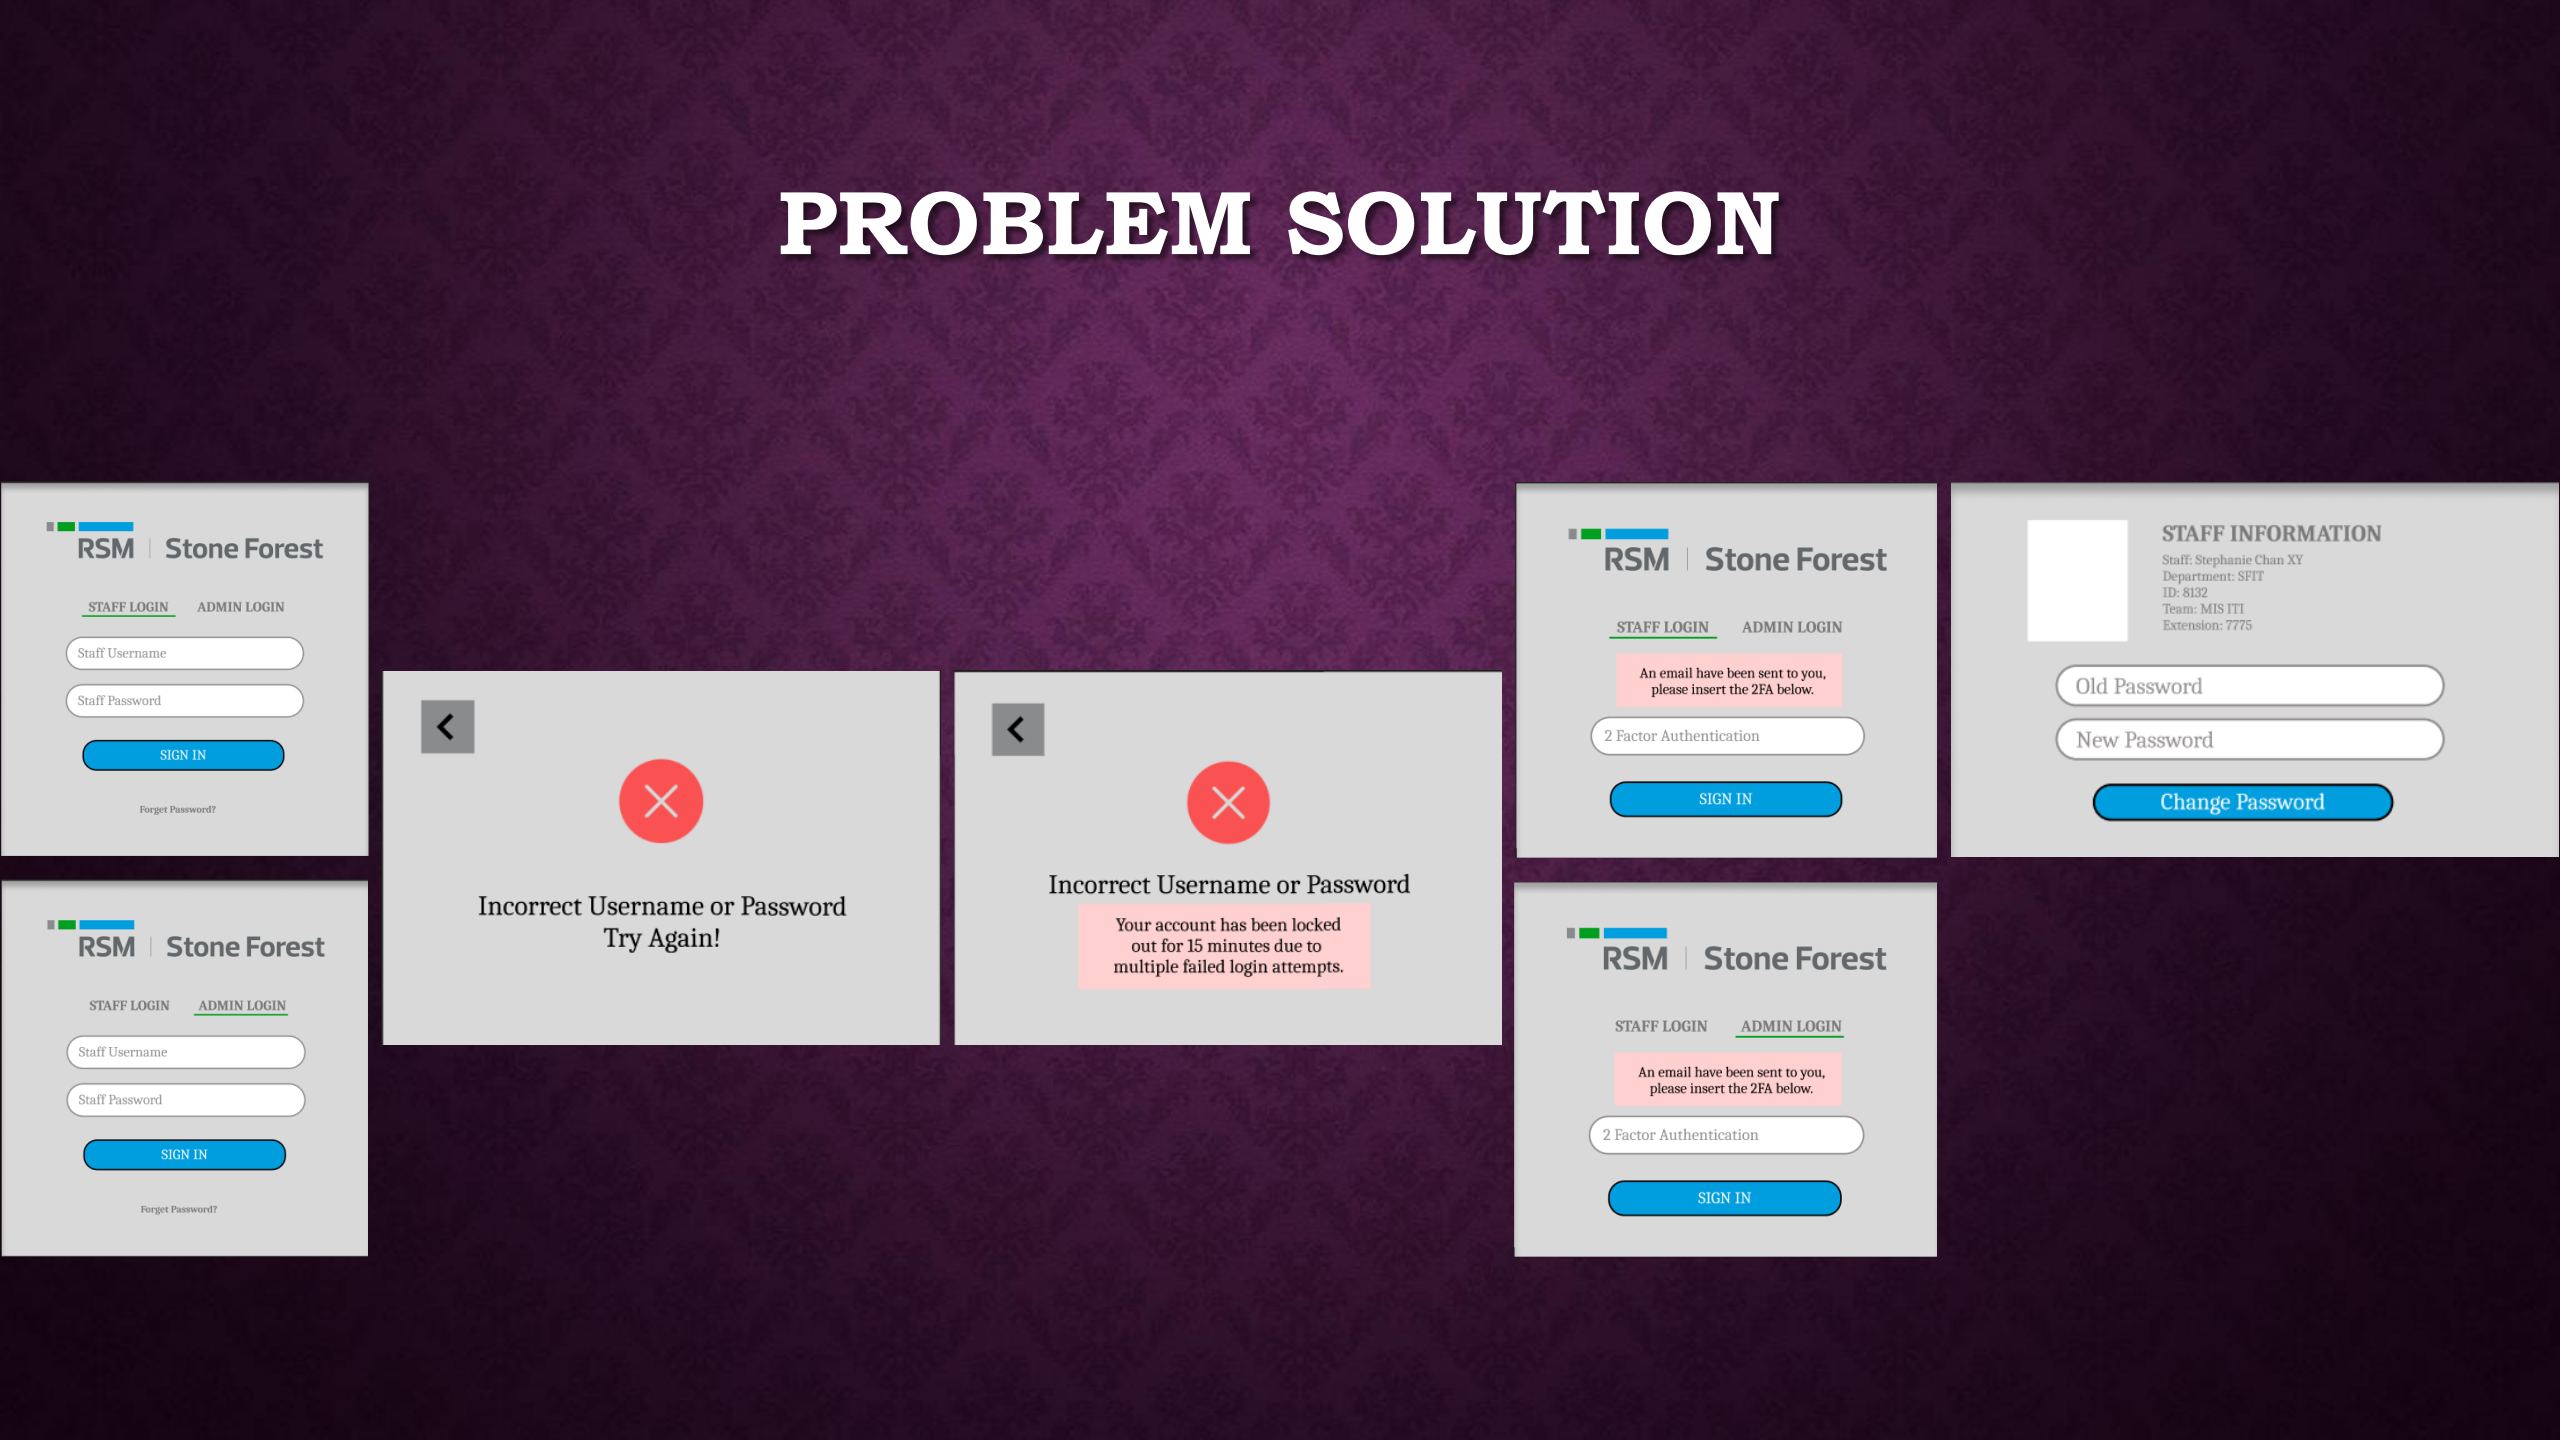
PROBLEM SOLUTION

RSM | Stone Forest

STAFF LOGIN ADMIN LOGIN

Staff Username

Staff Password

SIGN IN

Forget Password?

RSM | Stone Forest

STAFF LOGIN ADMIN LOGIN

Staff Username

Staff Password

SIGN IN

Forget Password?

Incorrect Username or Password
Try Again!

Incorrect Username or Password

Your account has been locked out for 15 minutes due to multiple failed login attempts.

RSM | Stone Forest

STAFF LOGIN ADMIN LOGIN

An email have been sent to you, please insert the 2FA below.

2 Factor Authentication

SIGN IN

RSM | Stone Forest

STAFF LOGIN ADMIN LOGIN

An email have been sent to you, please insert the 2FA below.

2 Factor Authentication

SIGN IN

STAFF INFORMATION
Staff: Stephanie Chan XY
Department: SFIT
ID: 8132
Team: MIS ITI
Extension: 7775

Old Password

New Password

Change Password